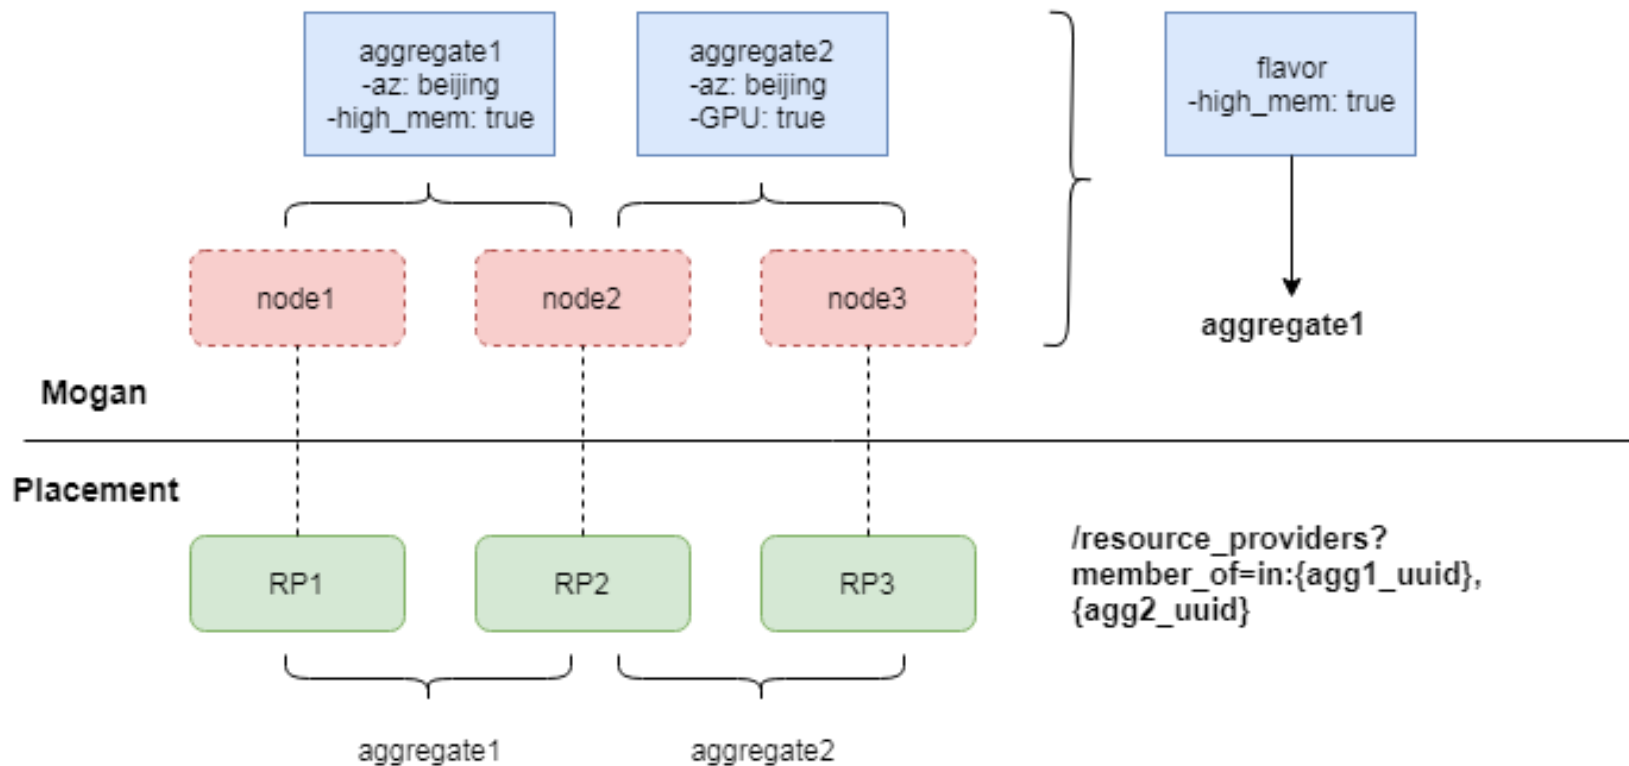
aggregate1
-az: beijing
-high_mem: true

aggregate2
-az: beijing
-GPU: true

flavor
-high_mem: true

aggregate1

node1

node2

node3

Mogan

Placement

RP1

RP2

RP3

/resource_providers?
member_of=in:{agg1_uuid},
{agg2_uuid}

aggregate1

aggregate2